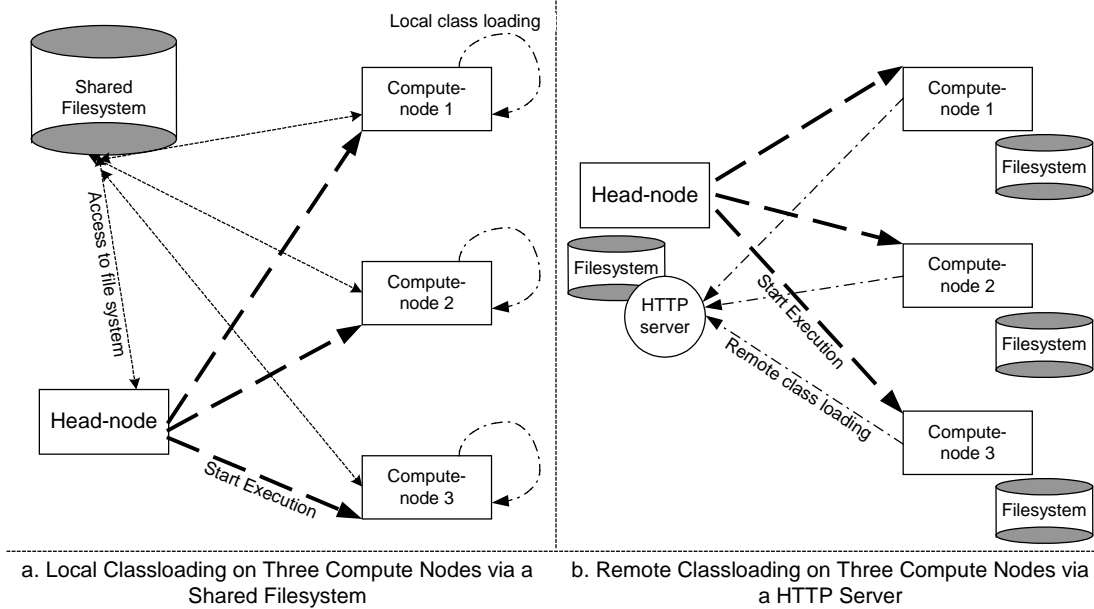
Local class loading

Shared Filesystem

Compute-node 1

Access to file system

Compute-node 2

Head-node

Compute-node 3

Start Execution

Compute-node 1

Filesystem

Head-node

Filesystem

Compute-node 2

HTTP server

Start Execution

Filesystem

Remote class loading

Compute-node 3

Filesystem

a. Local Classloading on Three Compute Nodes via a Shared Filesystem

b. Remote Classloading on Three Compute Nodes via a HTTP Server